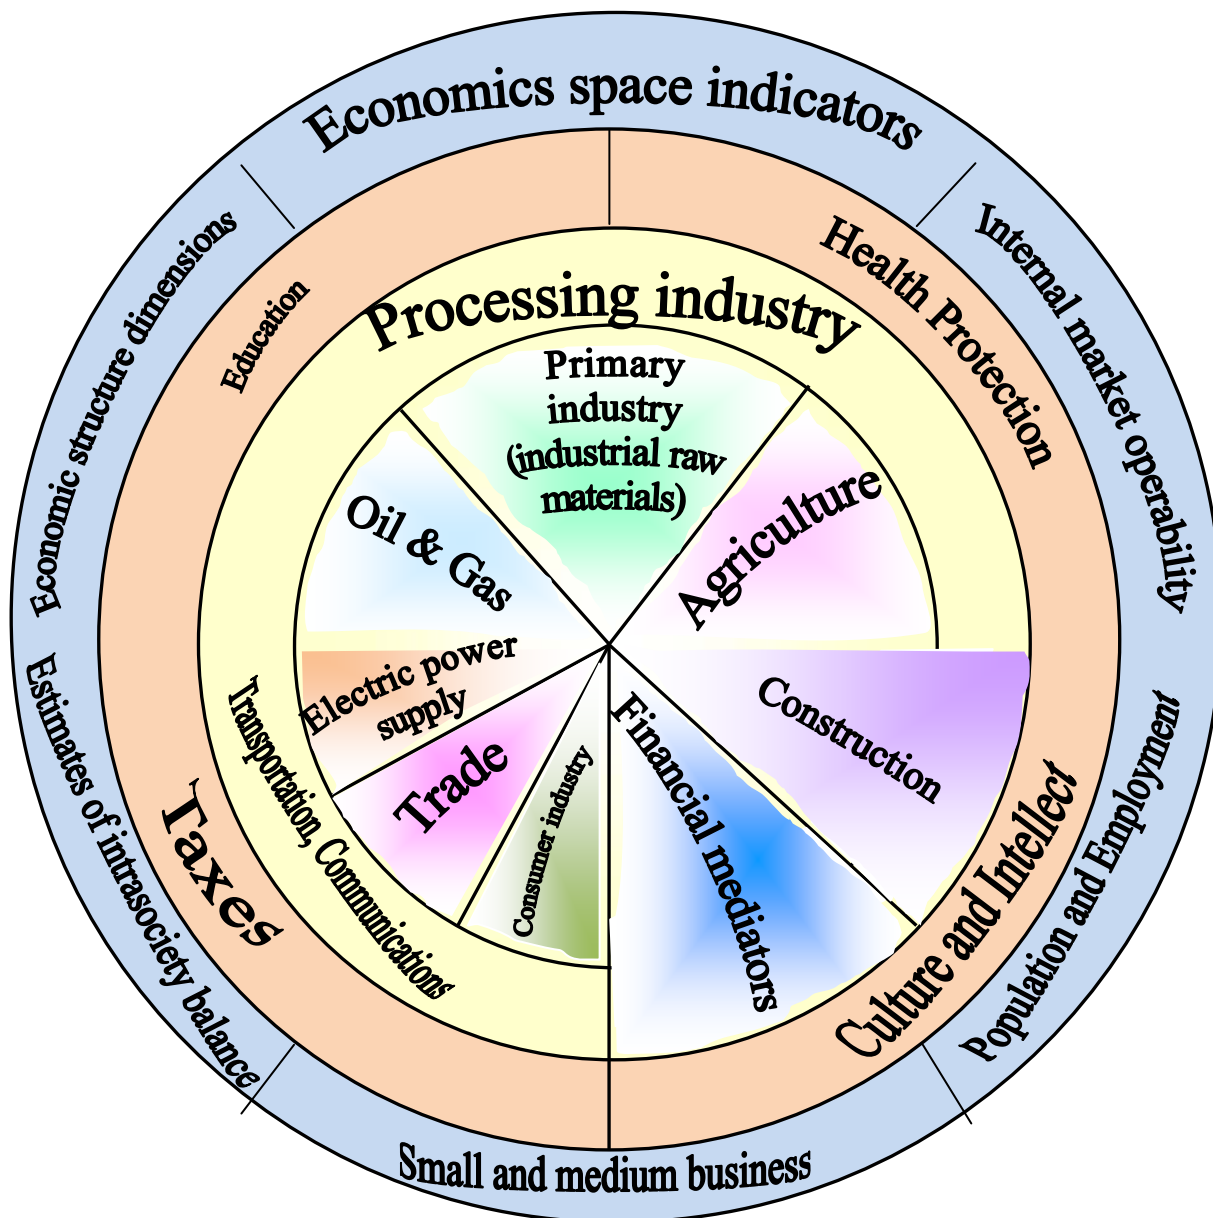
Economics space indicators

Internal market operability

Population and Employment

Small and medium business

Estimates of intrasociety balance

Economic structure dimensions

Education

Health Protection

Culture and Intellect

Taxes

Processing industry

Transportation, Communications

Primary industry (industrial raw materials)

Agriculture

Construction

Financial mediators

Consumer industry

Trade

Electric power supply

Oil & Gas